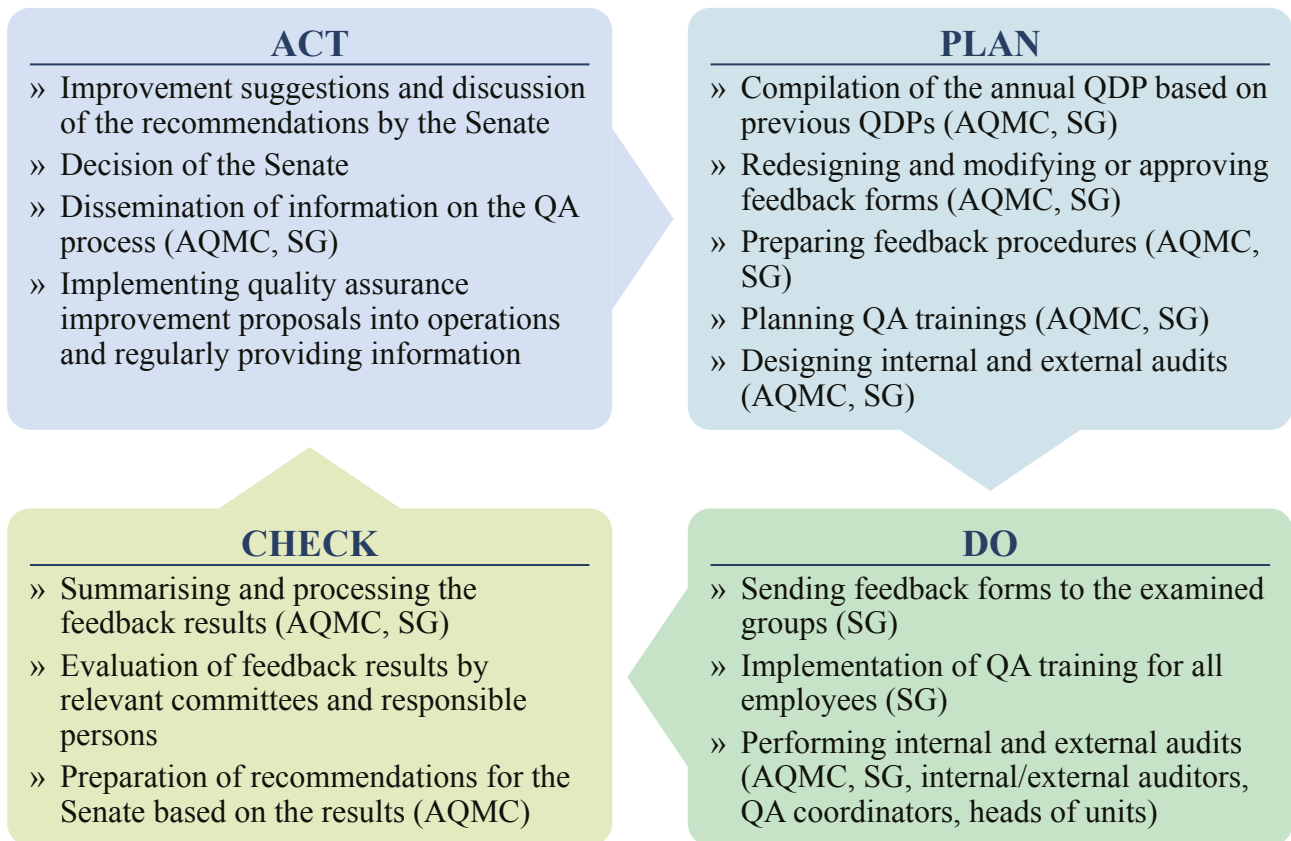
ACT

» Improvement suggestions and discussion of the recommendations by the Senate
» Decision of the Senate
» Dissemination of information on the QA process (AQMC, SG)
» Implementing quality assurance improvement proposals into operations and regularly providing information

PLAN

» Compilation of the annual QDP based on previous QDPs (AQMC, SG)
» Redesigning and modifying or approving feedback forms (AQMC, SG)
» Preparing feedback procedures (AQMC, SG)
» Planning QA trainings (AQMC, SG)
» Designing internal and external audits (AQMC, SG)

CHECK

» Summarising and processing the feedback results (AQMC, SG)
» Evaluation of feedback results by relevant committees and responsible persons
» Preparation of recommendations for the Senate based on the results (AQMC)

DO

» Sending feedback forms to the examined groups (SG)
» Implementation of QA training for all employees (SG)
» Performing internal and external audits (AQMC, SG, internal/external auditors, QA coordinators, heads of units)